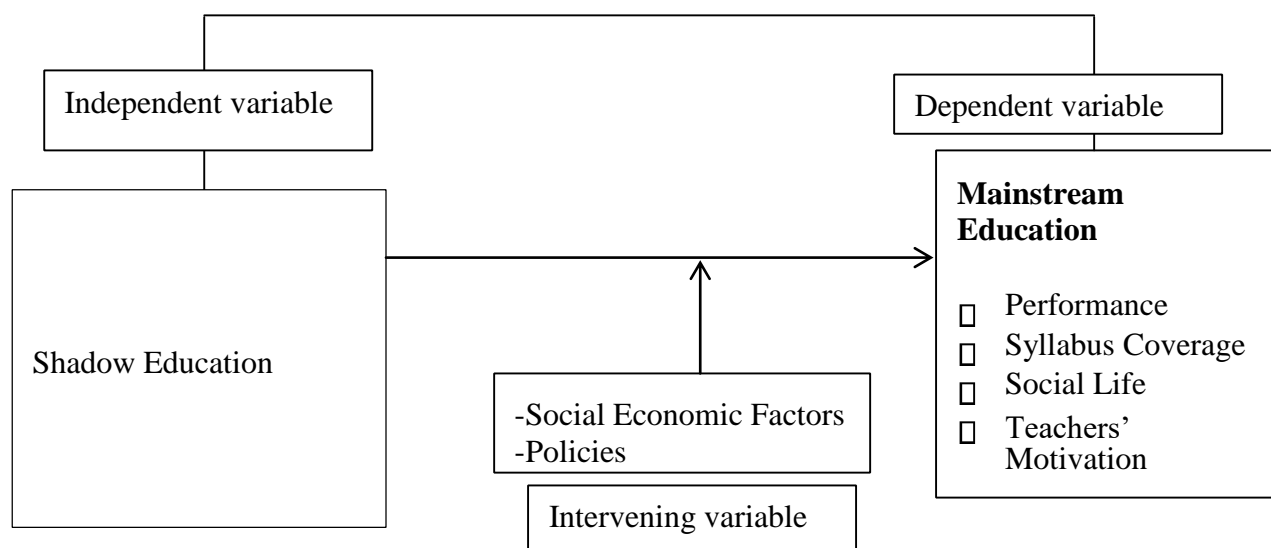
Independent variable

Dependent variable

Shadow Education

**Mainstream Education**

- Performance
- Syllabus Coverage
- Social Life
- Teachers' Motivation

-Social Economic Factors
-Policies

Intervening variable